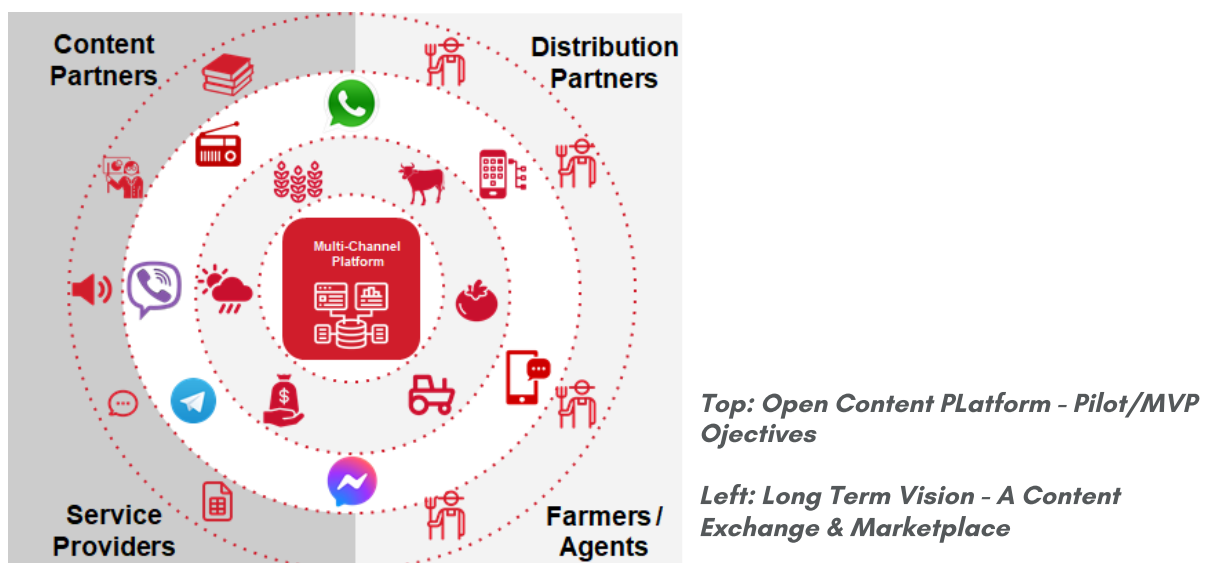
Content Partners

Distribution Partners

Multi-Channel Platform

Service Providers

Farmers / Agents

Top: Open Content PLatform - Pilot/MVP Ojectives

Left: Long Term Vision - A Content Exchange & Marketplace